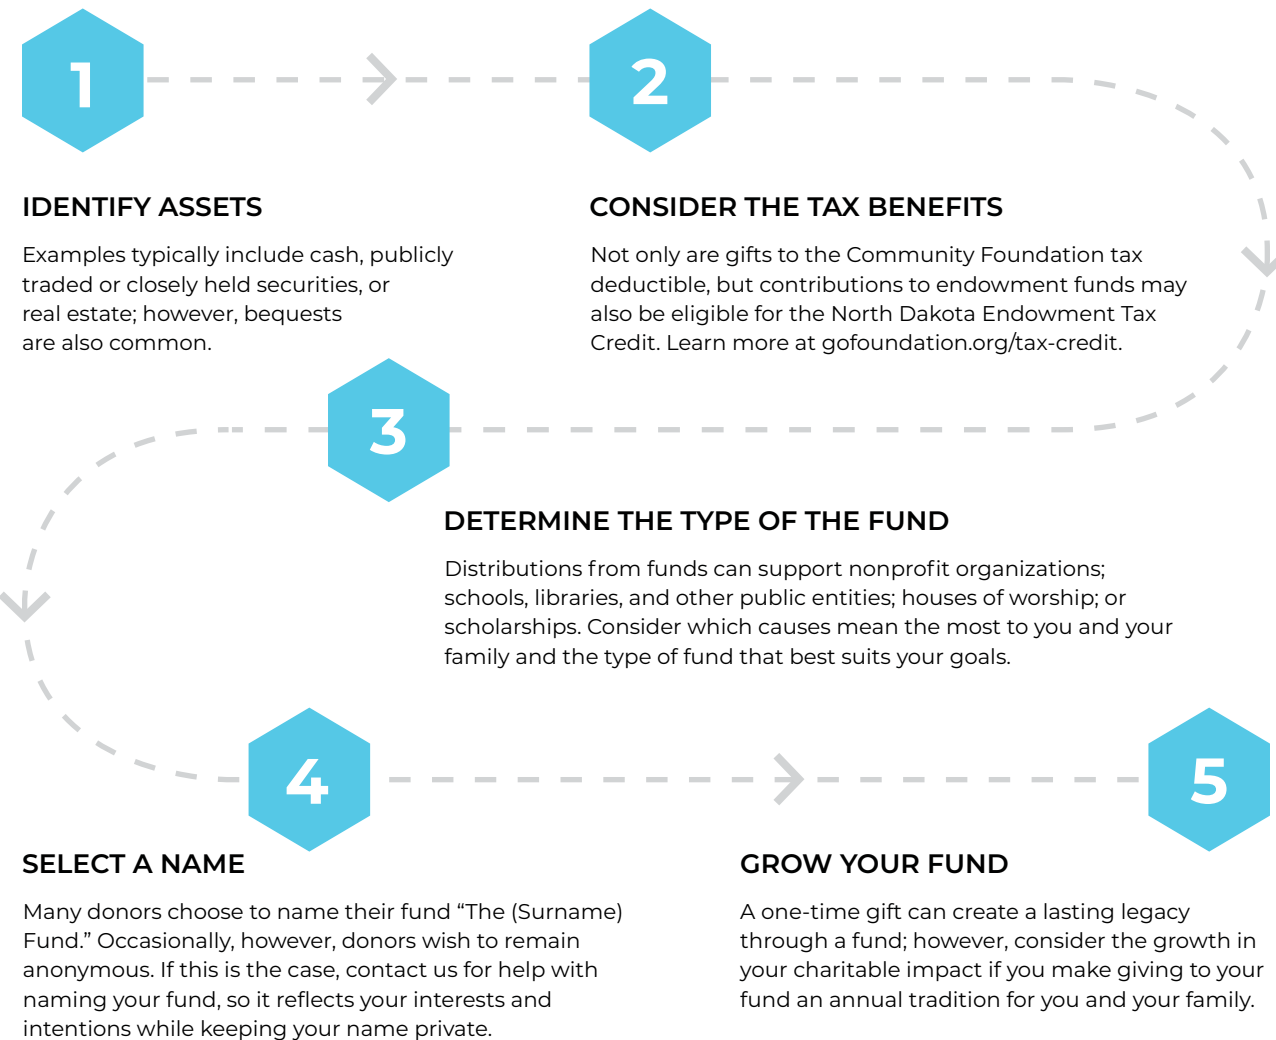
1

2

IDENTIFY ASSETS

Examples typically include cash, publicly traded or closely held securities, or real estate; however, bequests are also common.

CONSIDER THE TAX BENEFITS

Not only are gifts to the Community Foundation tax deductible, but contributions to endowment funds may also be eligible for the North Dakota Endowment Tax Credit. Learn more at gofoundation.org/tax-credit.

3

DETERMINE THE TYPE OF THE FUND

Distributions from funds can support nonprofit organizations; schools, libraries, and other public entities; houses of worship; or scholarships. Consider which causes mean the most to you and your family and the type of fund that best suits your goals.

4

5

SELECT A NAME

Many donors choose to name their fund “The (Surname) Fund.” Occasionally, however, donors wish to remain anonymous. If this is the case, contact us for help with naming your fund, so it reflects your interests and intentions while keeping your name private.

GROW YOUR FUND

A one-time gift can create a lasting legacy through a fund; however, consider the growth in your charitable impact if you make giving to your fund an annual tradition for you and your family.